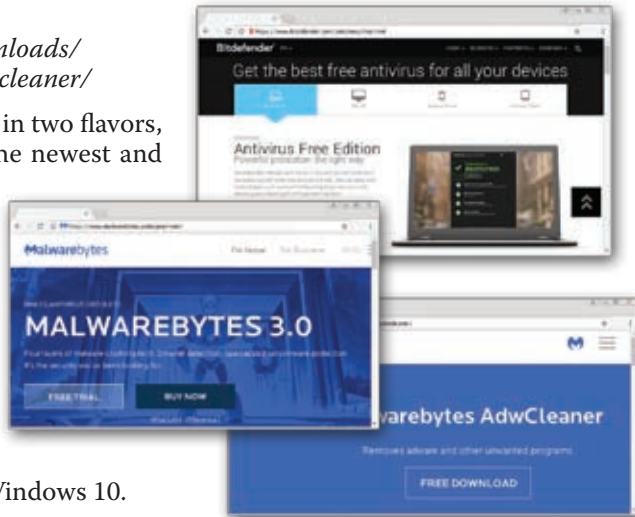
nloads/
cleaner/

in two flavors,
he newest and

Bitdefender

Get the best free antivirus for all your devices

Antivirus Free Edition
Powerful protection the right way

Malwarebytes

For Home For Business

MALWAREBYTES 3.0

FREE TRIAL

BUY NOW

arebytes AdwCleaner

Removes adware and other unwanted programs

FREE DOWNLOAD

Vindows 10.